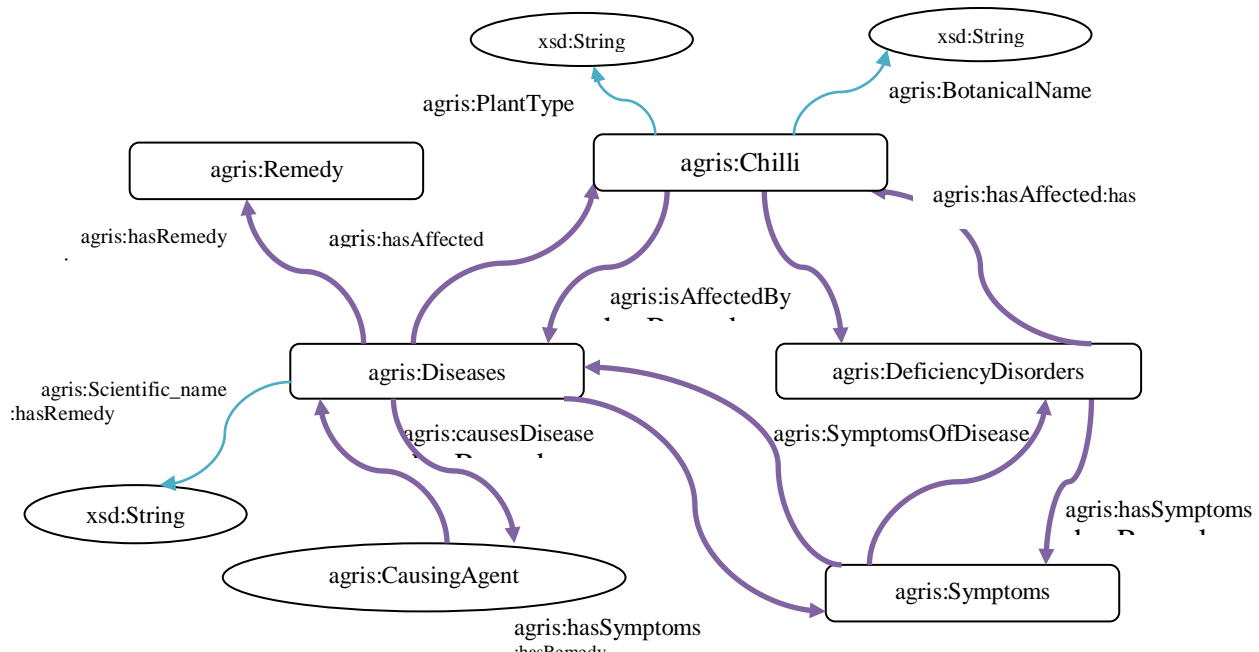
xsd:String

xsd:String

agris:PlantType

agris:BotanicalName

agris:Chilli

agris:Remedy

agris:hasAffected:has

agris:hasRemedy

agris:hasAffected

agris:isAffectedBy

agris:Diseases

agris:DeficiencyDisorders

agris:Scientific_name
:hasRemedy

agris:causesDisease

agris:SymptomsOfDisease

xsd:String

agris:hasSymptoms

agris:CausingAgent

agris:Symptoms

agris:hasSymptoms
:hasRemedy